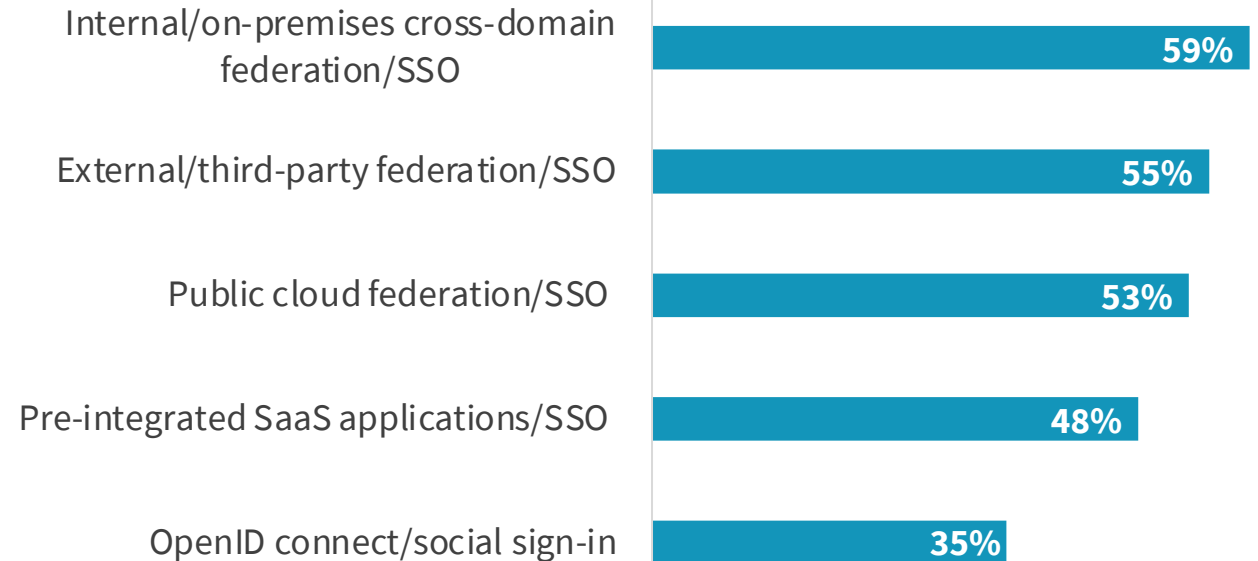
Internal/on-premises cross-domain federation/SSO 59%

External/third-party federation/SSO 55%

Public cloud federation/SSO 53%

Pre-integrated SaaS applications/SSO 48%

OpenID connect/social sign-in 35%